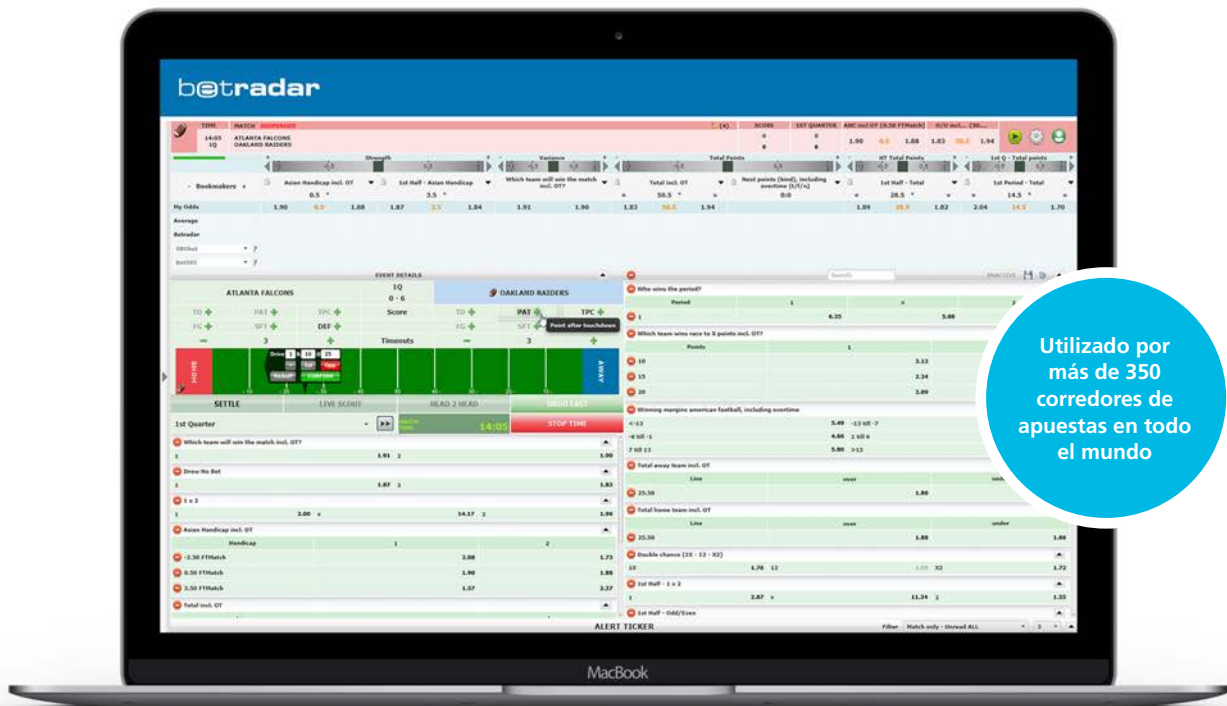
betradar

TIME MATCH SUSPENDED
14:05 1Q ATLANTA FALCONS OAKLAND RAIDERS
SCORE 1ST QUARTER
1.90 1.88 1.83 1.94

Strength Variance Total Points HT Total Points 1st Q - Total points

Bookmakers Asian Handicap incl. OT 1st Half - Asian Handicap Which team will win the match incl. OT? Total incl. OT Next points (kind), including overtime (5/6/s) 1st Half - Total 1st Period - Total
0.5 3.5 50.5 0:0 28.5 14.5

My Odds 1.90 1.88 1.87 1.84 1.91 1.90 1.83 1.94 1.89 1.82 2.04 1.70
Average
Betradar

EVENT DETAILS
ATLANTA FALCONS 1Q 0 - 6 OAKLAND RAIDERS
TD PAT TPC Score TD PAT TPC
FG SFT DEF FG SFT
3 Timeouts 3
Point after touchdown
HOME AWAY

SETTLE LIVE SCOUT HEAD 2 HEAD
1st Quarter 14:05 STOP TIME

Which team will win the match incl. OT?
1 1.91 2 1.90
Draw No Bet
1 1.87 2 1.83
1 x 2
1 2.00 x 14.17 2 1.90
Asian Handicap incl. OT
Handicap 1 2
-2.50 FTMatch 2.08 1.73
0.50 FTMatch 1.90 1.88
3.50 FTMatch 1.57 2.37
Total incl. OT

Who wins the period?
Period 1 x 2
1 6.35 5.88
Which team wins race to X points incl. OT?
Points 1
10 3.13
15 2.24
20 2.89
Winning margins american football, including overtime
<-13 5.40 -13 till -7
-6 till -1 4.66 1 till 6
7 till 13 5.80 >13
Total away team incl. OT
Line over under
25.50 1.86
Total home team incl. OT
Line over under
25.50 1.88 1.86
Double chance (1X - 12 - X2)
1X 1.76 12 X2 1.72
1st Half - 1 x 2
1 2.87 x 11.34 2 1.35
1st Half - Odd/Even

ALERT TICKER
Filter Match only - Unread ALL

Utilizado por más de 350 corredores de apuestas en todo el mundo

MacBook